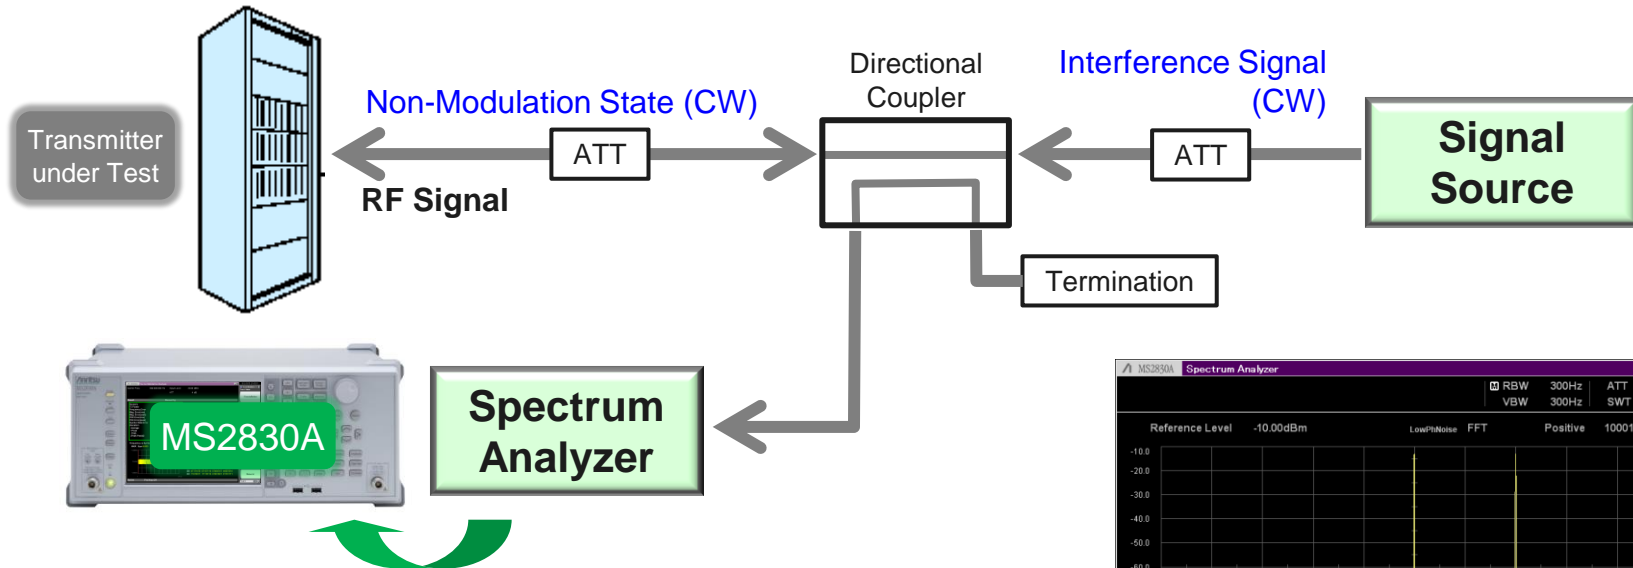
Transmitter under Test

Non-Modulation State (CW)

ATT

RF Signal

Directional Coupler

Interference Signal (CW)

ATT

Signal Source

Termination

MS2830A

Spectrum Analyzer

MS2830A Spectrum Analyzer

RBW 300Hz ATT
VBW 300Hz SWT

Reference Level -10.00dBm LowPhNoise FFT Positive 10001

-10.0
-20.0
-30.0
-40.0
-50.0
-60.0